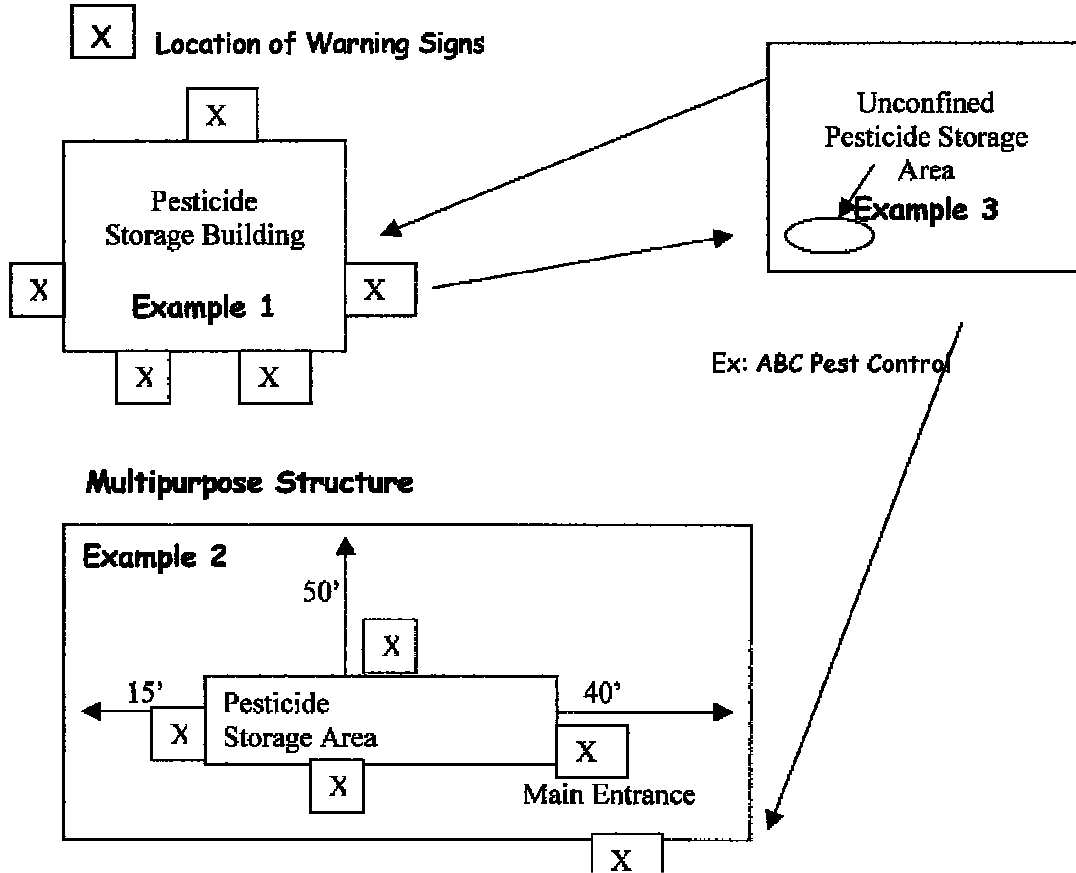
X Location of Warning Signs

X

Pesticide Storage Building

X

X

Example 1

X

X

Unconfined Pesticide Storage Area

Example 3

Ex: ABC Pest Control

Multipurpose Structure

Example 2

50'

X

15'

Pesticide Storage Area

40'

X

X

X

Main Entrance

X